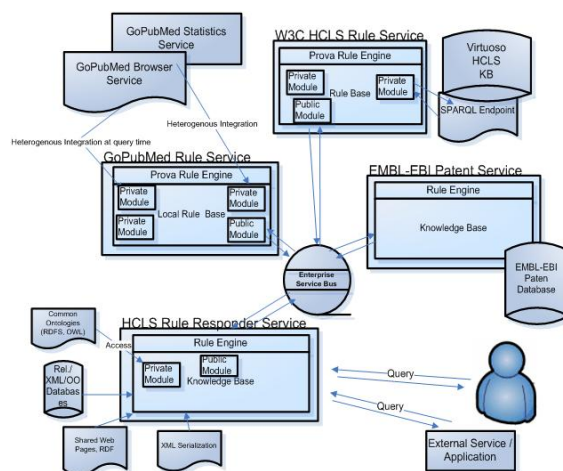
GoPubMed Statistics Service

GoPubMed Browser Service

W3C HCLS Rule Service

Prova Rule Engine

Private Module

Private Module

Rule Base

Public Module

Virtuoso HCLS KB

SPARQL Endpoint

Heterogenous Integration

Heterogenous Integration at query time

GoPubMed Rule Service

Prova Rule Engine

Private Module

Private Module

Local Rule Base

Private Module

Public Module

EMBL-EBI Patent Service

Rule Engine

Knowledge Base

Enterprise Service Bus

EMBL-EBI Paten Database

Common Ontologies (RDFS, OWL)

HCLS Rule Responder Service

Access

Rule Engine

Private Module

Public Module

Knowledge Base

Rel./ XML/OO Databases

Query

Query

Shared Web Pages, RDF

XML Serialization

External Service / Application